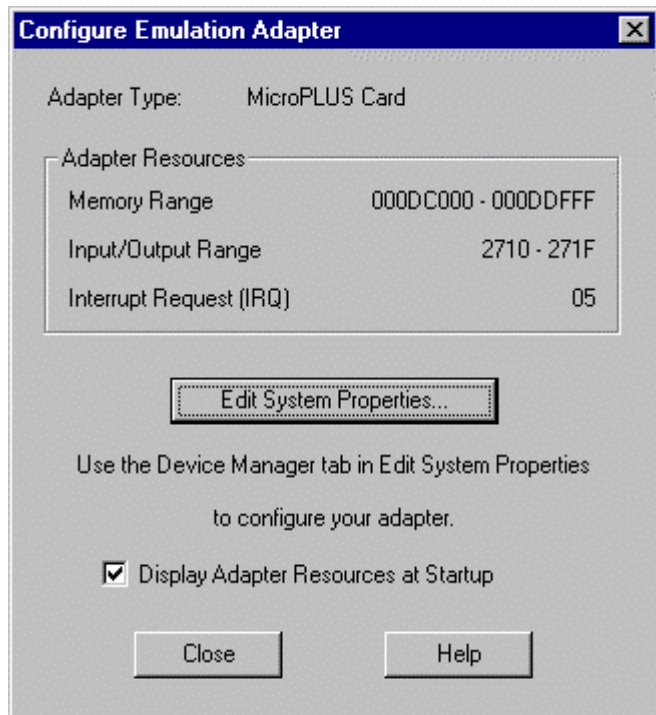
Configure Emulation Adapter

Adapter Type: MicroPLUS Card

Adapter Resources

Memory Range 000DC000 - 000DDFFF

Input/Output Range 2710 - 271F

Interrupt Request (IRQ) 05

Edit System Properties...

Use the Device Manager tab in Edit System Properties

to configure your adapter.

Display Adapter Resources at Startup

Close

Help